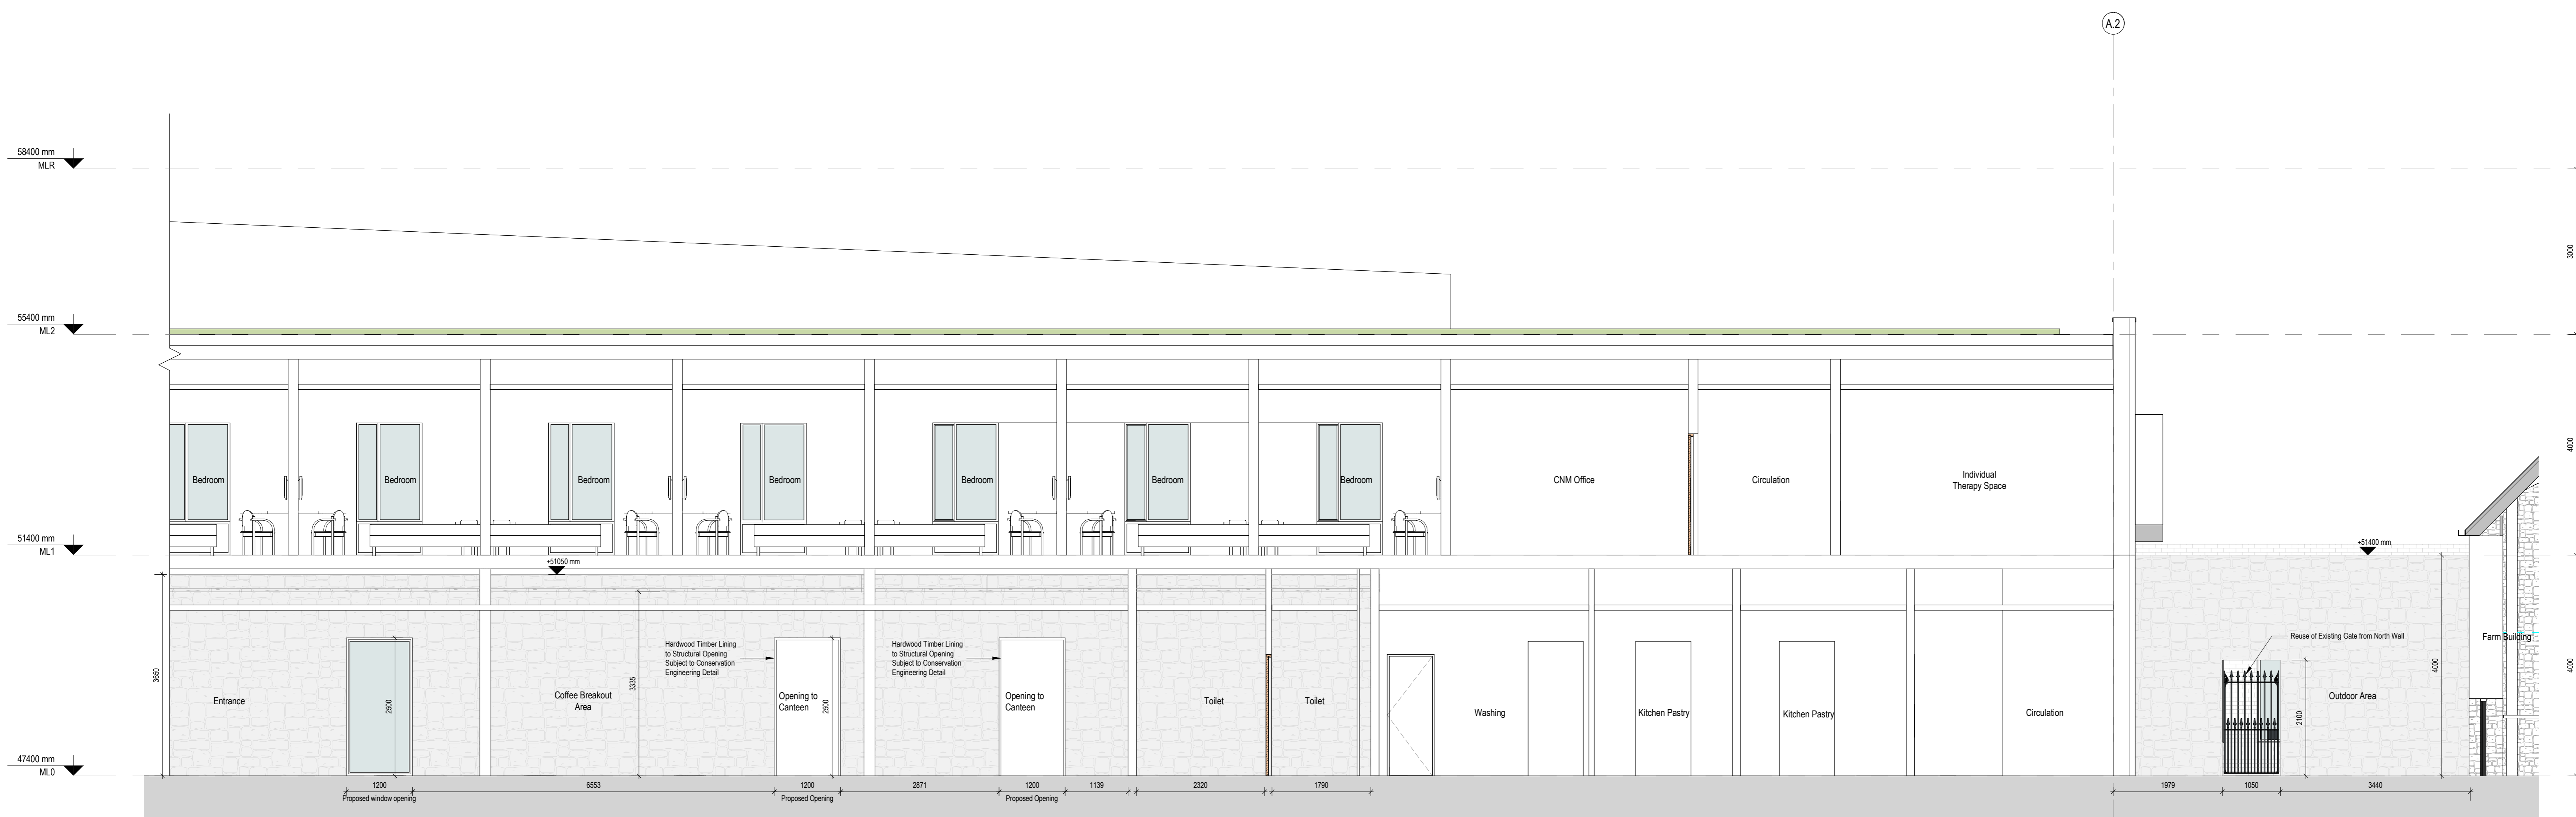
A.2

58400 mm
MLR

55400 mm
ML2

51400 mm
ML1

47400 mm
ML0

3000

4000

4000

Bedroom

Bedroom

Bedroom

Bedroom

Bedroom

Bedroom

Bedroom

CNM Office

Circulation

Individual Therapy Space

+51050 mm

+51400 mm

3650

Entrance

2500

Coffee Breakout Area

3335

Hardwood Timber Lining to Structural Opening Subject to Conservation Engineering Detail

Opening to Canteen

2500

Hardwood Timber Lining to Structural Opening Subject to Conservation Engineering Detail

Opening to Canteen

Toilet

Toilet

Washing

Kitchen Pastry

Kitchen Pastry

Circulation

Reuse of Existing Gate from North Wall

2100

Outdoor Area

4000

Farm Building

1200
Proposed window opening

6553

1200
Proposed Opening

2871

1200
Proposed Opening

1139

2320

1790

1979

1050

3440